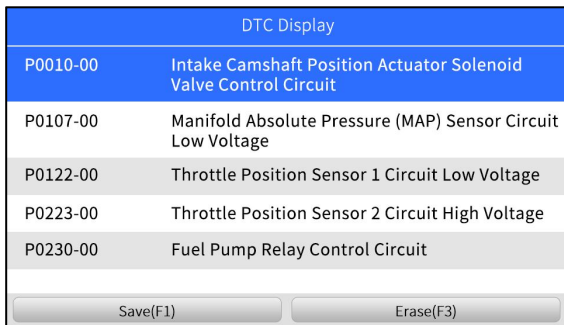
DTC Display

| | |
|---|---|
| P0010-00 | Intake Camshaft Position Actuator Solenoid Valve Control Circuit |
| P0107-00 | Manifold Absolute Pressure (MAP) Sensor Circuit Low Voltage |
| P0122-00 | Throttle Position Sensor 1 Circuit Low Voltage |
| P0223-00 | Throttle Position Sensor 2 Circuit High Voltage |
| P0230-00 | Fuel Pump Relay Control Circuit |

Save(F1)

Erase(F3)